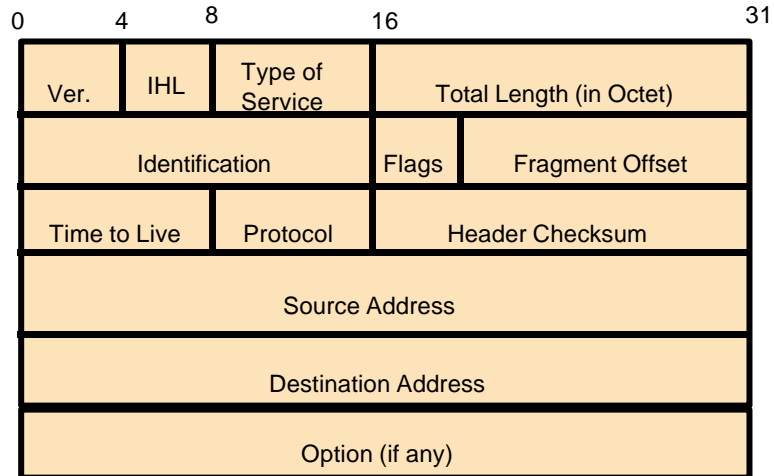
0 4 8 16 31

| Ver. | IHL | Type of Service | Total Length (in Octet) |
|---|---|---|---|
| Identification | | Flags | Fragment Offset |
| Time to Live | Protocol | Header Checksum | |
| Source Address | | | |
| Destination Address | | | |
| Option (if any) | | | |